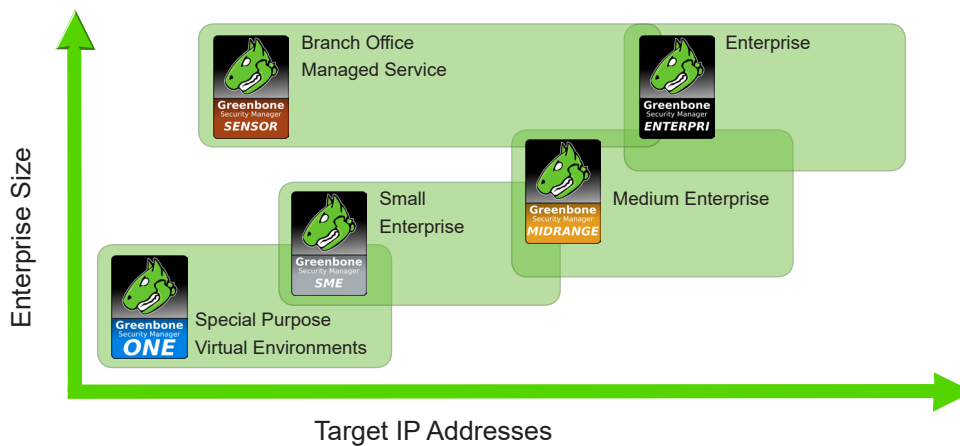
Greenbone Security Manager SENSOR

Branch Office Managed Service

Greenbone Security Manager ENTERPRI

Enterprise

Greenbone Security Manager SME

Small Enterprise

Greenbone Security Manager MIDRANGE

Medium Enterprise

Greenbone Security Manager ONE

Special Purpose Virtual Environments

Enterprise Size

Target IP Addresses